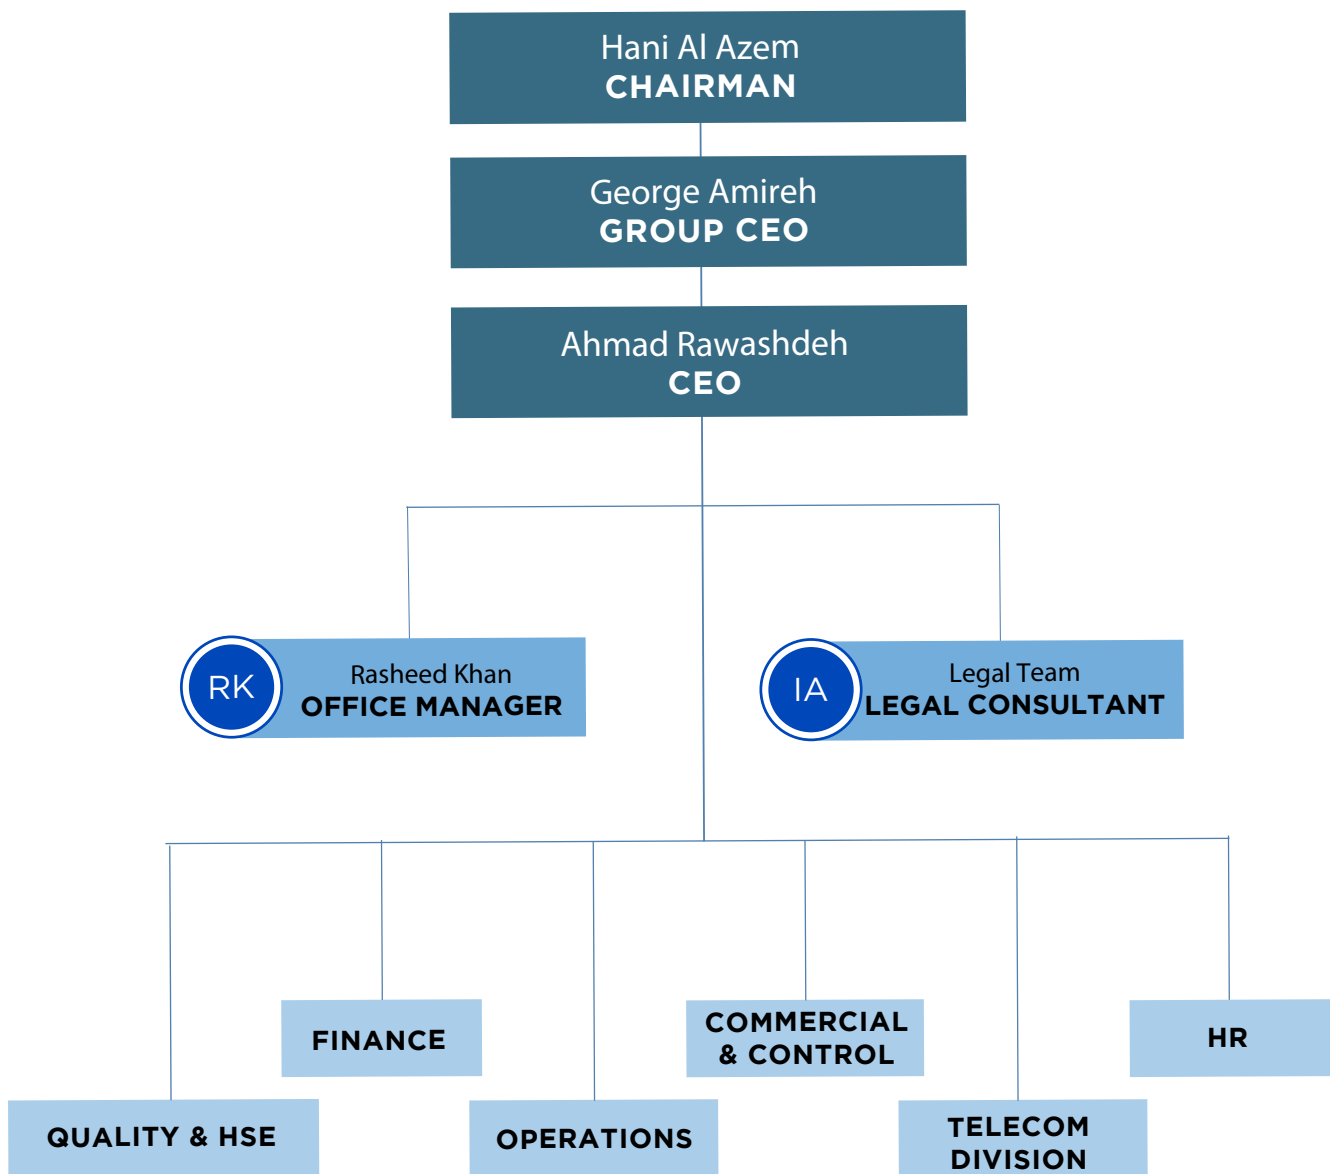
Hani Al Azem
CHAIRMAN

George Amireh
GROUP CEO

Ahmad Rawashdeh
CEO

RK
Rasheed Khan
OFFICE MANAGER

IA
Legal Team
LEGAL CONSULTANT

FINANCE

COMMERCIAL & CONTROL

HR

QUALITY & HSE

OPERATIONS

TELECOM DIVISION